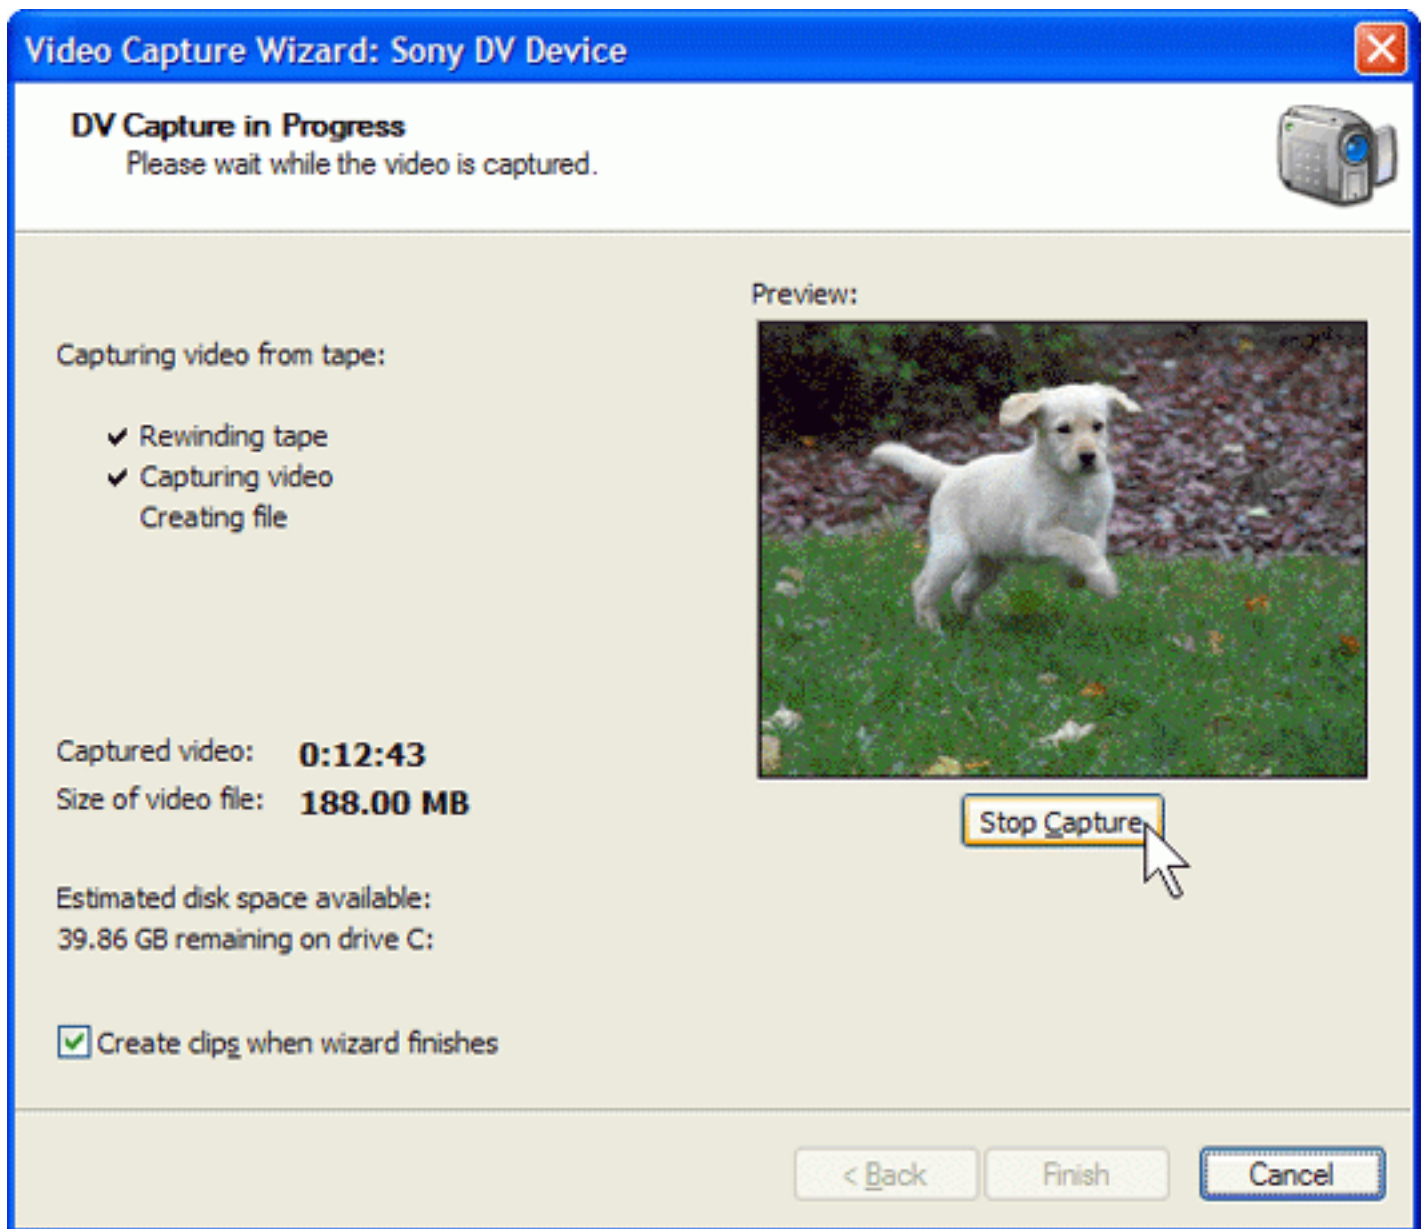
Video Capture Wizard: Sony DV Device

DV Capture in Progress
Please wait while the video is captured.

Preview:

Capturing video from tape:

✔ Rewinding tape
✔ Capturing video
Creating file

Captured video: 0:12:43
Size of video file: 188.00 MB

Stop Capture

Estimated disk space available:
39.86 GB remaining on drive C:

Create clips when wizard finishes

< Back
Finish
Cancel